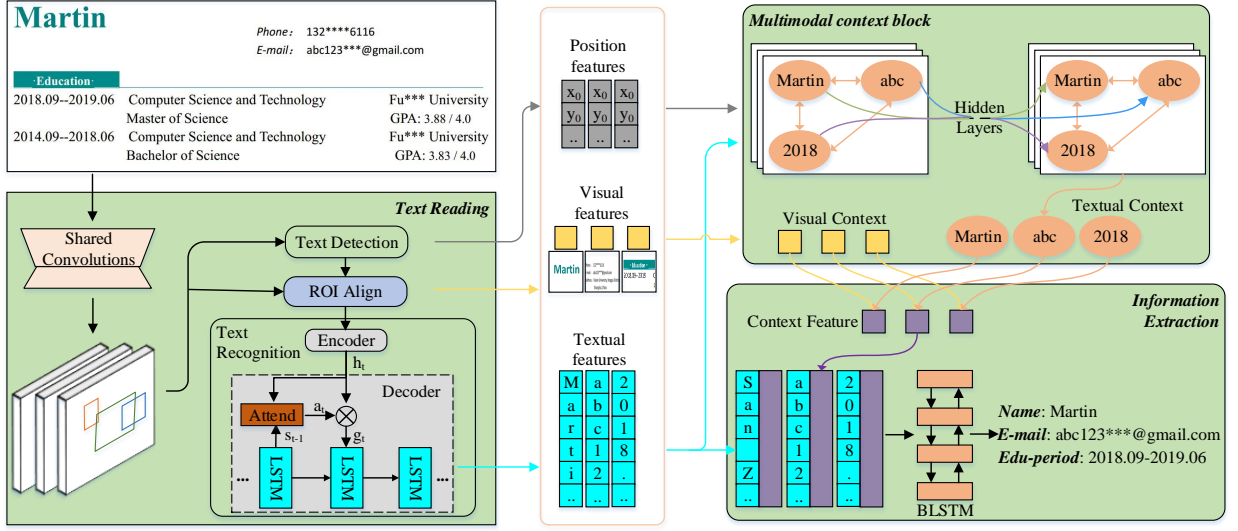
Martin

Phone: 132****6116
E-mail: abc123***@gmail.com

·Education·

2018.09--2019.06 Computer Science and Technology Fu*** University
Master of Science GPA: 3.88 / 4.0
2014.09--2018.06 Computer Science and Technology Fu*** University
Bachelor of Science GPA: 3.83 / 4.0

Text Reading

Shared Convolutions

Text Detection

ROI Align

Text Recognition

Encoder

$h_t$

Decoder

Attend

$a_t$

$s_{t-1}$

$g_t$

LSTM LSTM LSTM

Position features

$x_0$ $x_0$ $x_0$
$y_0$ $y_0$ $y_0$

Visual features

Martin

Textual features

M a r t i ..
a b c 1 2 ..
2 0 1 8 . ..

Multimodal context block

Martin abc 2018

Hidden Layers

Martin abc 2018

Visual Context

Textual Context

Martin abc 2018

Information Extraction

Context Feature

S a n Z ..
a b c 1 2 ..
2 0 1 8 . ..

BLSTM

Name: Martin
E-mail: abc123***@gmail.com
Edu-period: 2018.09-2019.06